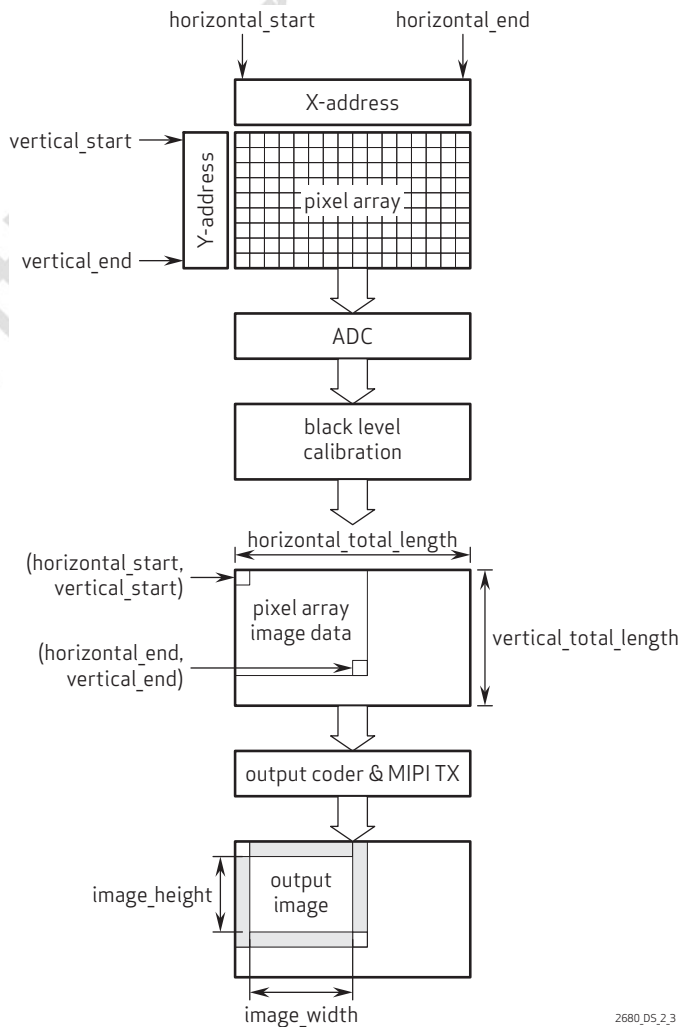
horizontal_start

horizontal_end

X-address

vertical_start

Y-address

pixel array

vertical_end

ADC

black level calibration

horizontal_total_length

(horizontal_start, vertical_start)

pixel array image data

(horizontal_end, vertical_end)

vertical_total_length

output coder & MIPI TX

image_height

output image

image_width

2680_DS_2_3